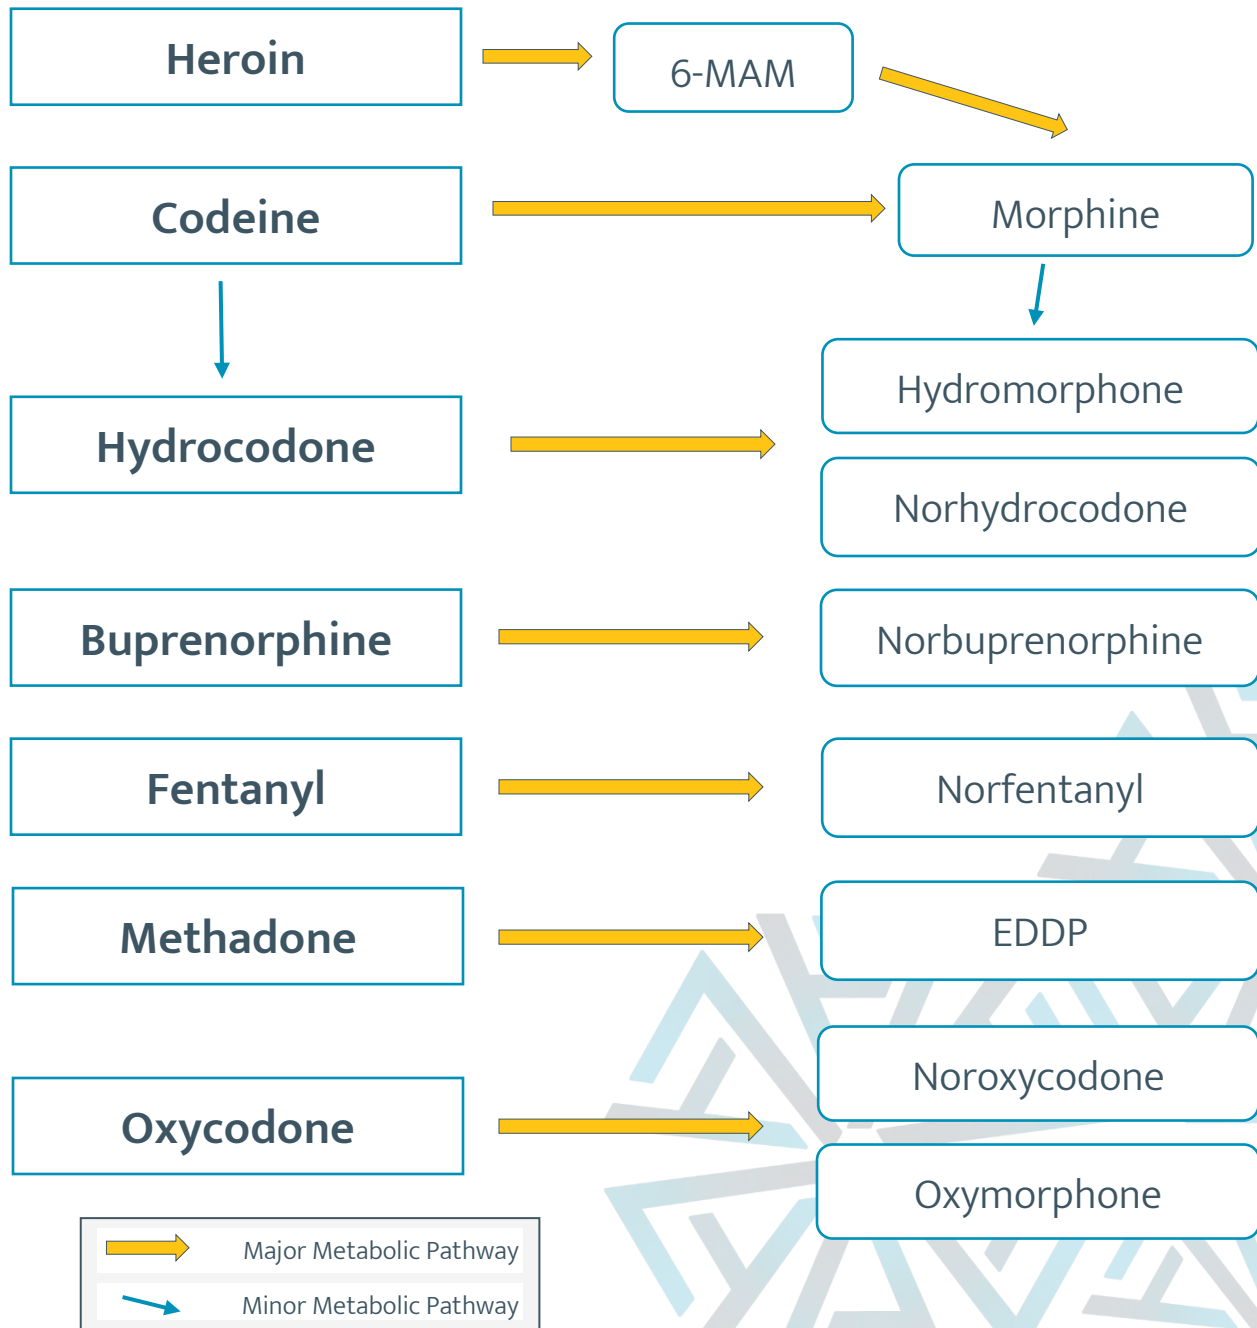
Heroin

6-MAM

Codeine

Morphine

Hydromorphone

Hydrocodone

Norhydrocodone

Buprenorphine

Norbuprenorphine

Fentanyl

Norfentanyl

Methadone

EDDP

Noroxycodone

Oxycodone

Oxymorphone

Major Metabolic Pathway

Minor Metabolic Pathway